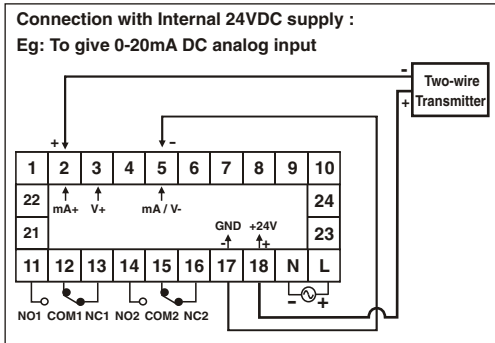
Connection with Internal 24VDC supply :
Eg: To give 0-20mA DC analog input

Two-wire Transmitter
-
+

+
-

1 2 3 4 5 6 7 8 9 10
22 mA+ V+ mA / V- 24
21 GND +24V 23
- +
11 12 13 14 15 16 17 18 N L
- +
NO1 COM1 NC1 NO2 COM2 NC2